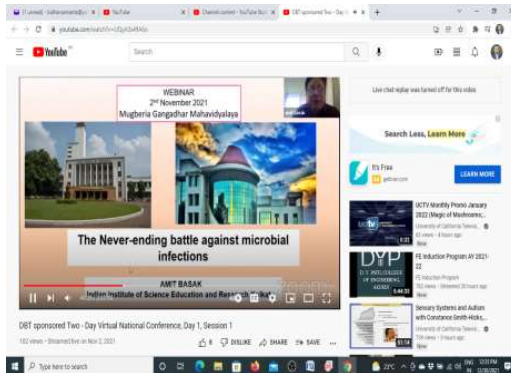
YouTube
Search
WEBINAR
2nd November 2021
Mugberia Gangadhar Mahavidyalaya
The Never-ending battle against microbial infections
AMIT BASAK
Indian Institute of Science Education and Research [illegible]
Live chat replay was turned off for this video.
Search Less, Learn More
It's Free
LEARN MORE
UCTV Monthly Promo January 2022 (Magic of Mushrooms...
University of California Televisi...
New
FE Induction Program AY 2021-22
FE Induction Program
New
Sensory Systems and Autism with Constance Smith-Hicks,...
University of California Televisi...
New
DBT sponsored Two - Day Virtual National Conference, Day 1, Session 1
182 views • Streamed live on Nov 2, 2021
6 DISLIKE SHARE SAVE
Type here to search